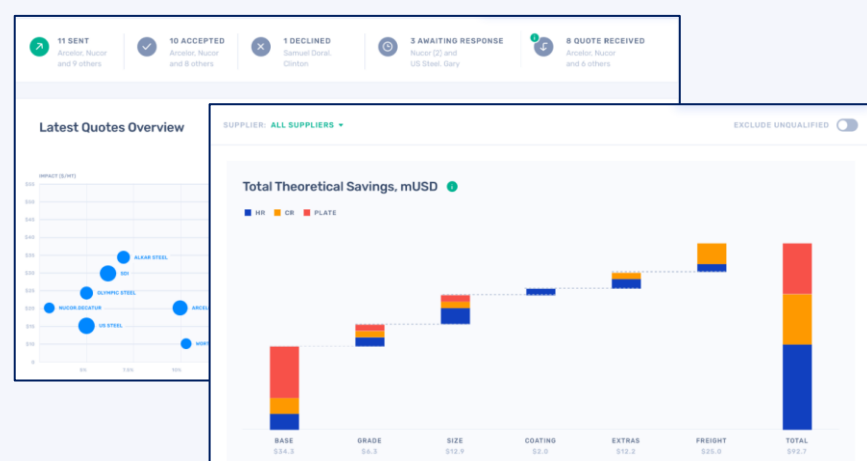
11 SENT
Arcelor, Nucor and 9 others

10 ACCEPTED
Arcelor, Nucor and 8 others

1 DECLINED
Samuel Doral, Clinton

3 AWAITING RESPONSE
Nucor (2) and US Steel, Gary

8 QUOTE RECEIVED
Arcelor, Nucor and 6 others

Latest Quotes Overview

IMPACT ($/MT)

ALEAR STEEL
SDI
OLYMPIC STEEL
NUCOR DECATUR
ARCEL
US STEEL
NORT

SUPPLIER: ALL SUPPLIERS

EXCLUDE UNQUALIFIED

Total Theoretical Savings, mUSD

HR CR PLATE

BASE
$34.3

GRADE
$6.3

SIZE
$12.9

COATING
$2.0

EXTRAS
$12.2

FREIGHT
$25.0

TOTAL
$92.7